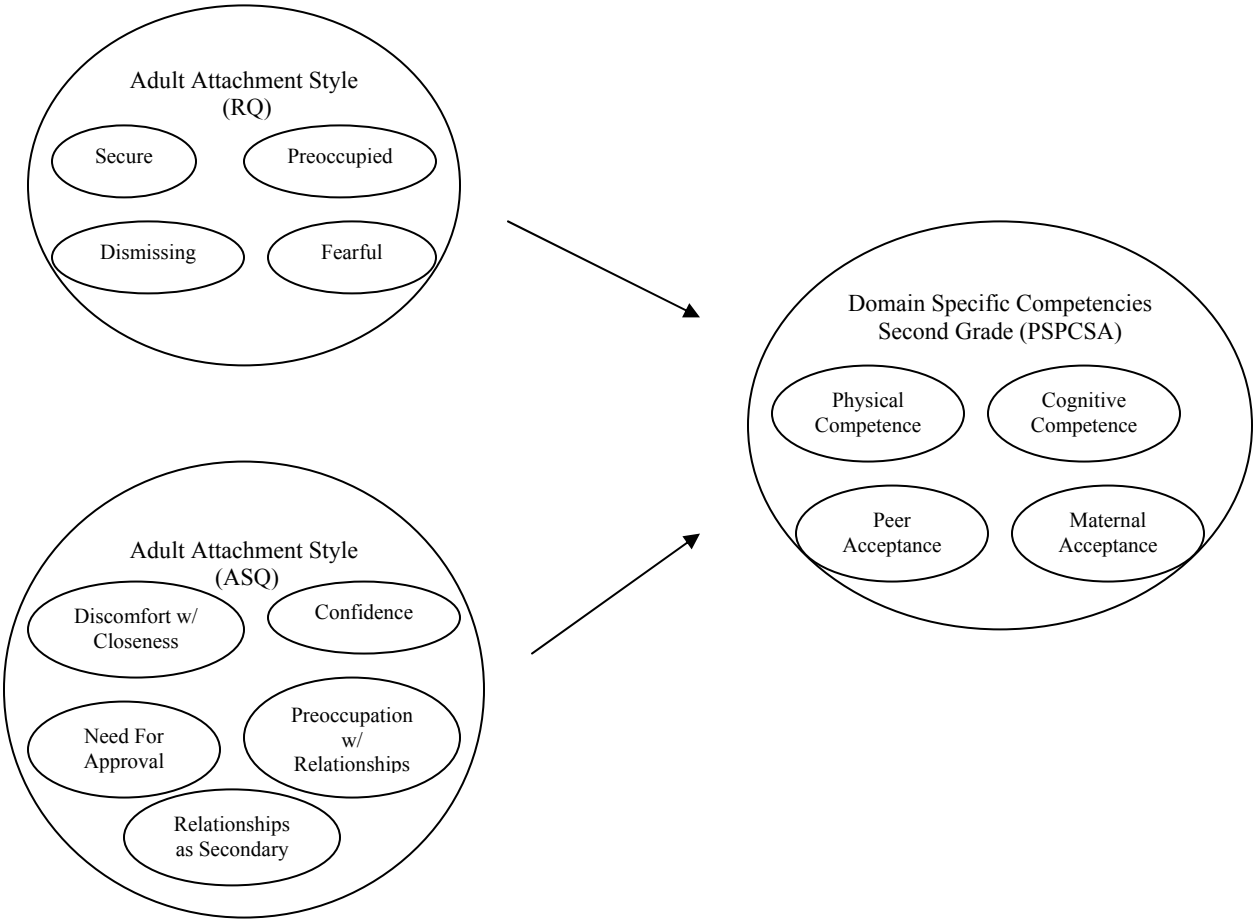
Adult Attachment Style
(RQ)

Secure

Preoccupied

Dismissing

Fearful

Domain Specific Competencies
Second Grade (PSPCSA)

Physical Competence

Cognitive Competence

Peer Acceptance

Maternal Acceptance

Adult Attachment Style
(ASQ)

Discomfort w/ Closeness

Confidence

Need For Approval

Preoccupation w/ Relationships

Relationships as Secondary